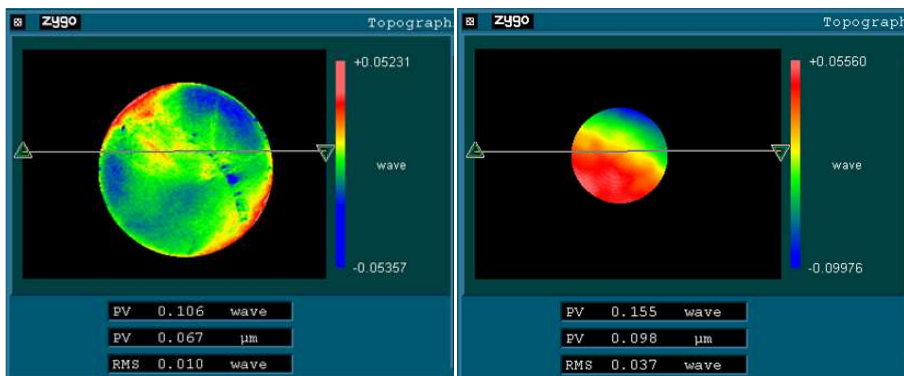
zygo Topograph

+0.05231

wave

-0.05357

| PV | 0.106 | wave |
|---|---|---|
| PV | 0.067 | µm |
| RMS | 0.010 | wave |

zygo Topograph

+0.05560

wave

-0.09976

| PV | 0.155 | wave |
|---|---|---|
| PV | 0.098 | µm |
| RMS | 0.037 | wave |